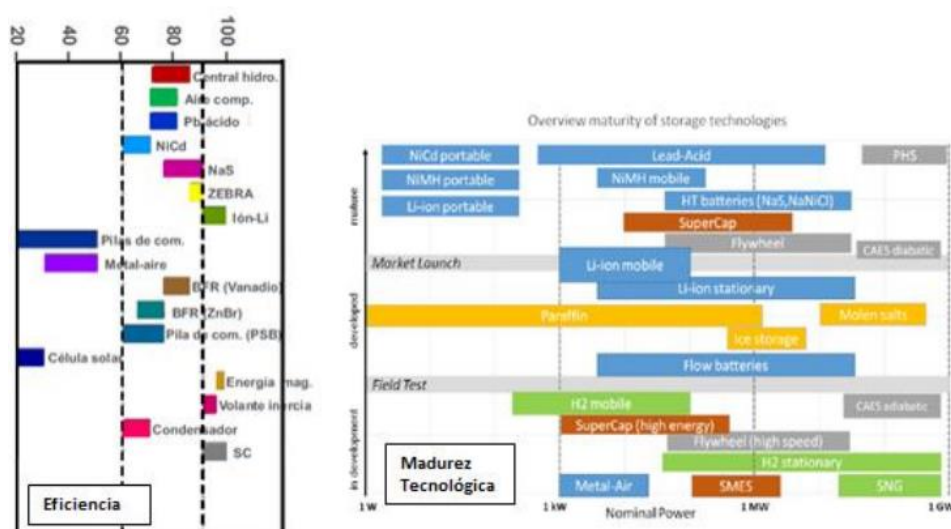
20
40
60
80
100

Central hidro.
Aire comp.
Pb-ácido
NiCd
NaS
ZEBRA
Ión-Li
Pilas de com.
Metal-aire
BFR (Vanadio)
BFR (ZnBr)
Pila de com. (PSB)
Célula solar
Energía mag.
Volante inercia
Condensador
SC

Eficiencia

Overview maturity of storage technologies

mature
developed
in development

NiCd portable
Lead-Acid
PHS
NiMH portable
NiMH mobile
Li-ion portable
HT batteries (NaS,NaNiCl)
SuperCap
Flywheel
CAES diabatic
Market Launch
Li-ion mobile
Li-ion stationary
Paraffin
Molen salts
Ice storage
Flow batteries
Field Test
H2 mobile
CAES adiabatic
SuperCap (high energy)
Flywheel (high speed)
H2 stationary
Metal-Air
SMES
SNG

Madurez Tecnológica

1 W
1 kW
1 MW
1 GW
Nominal Power